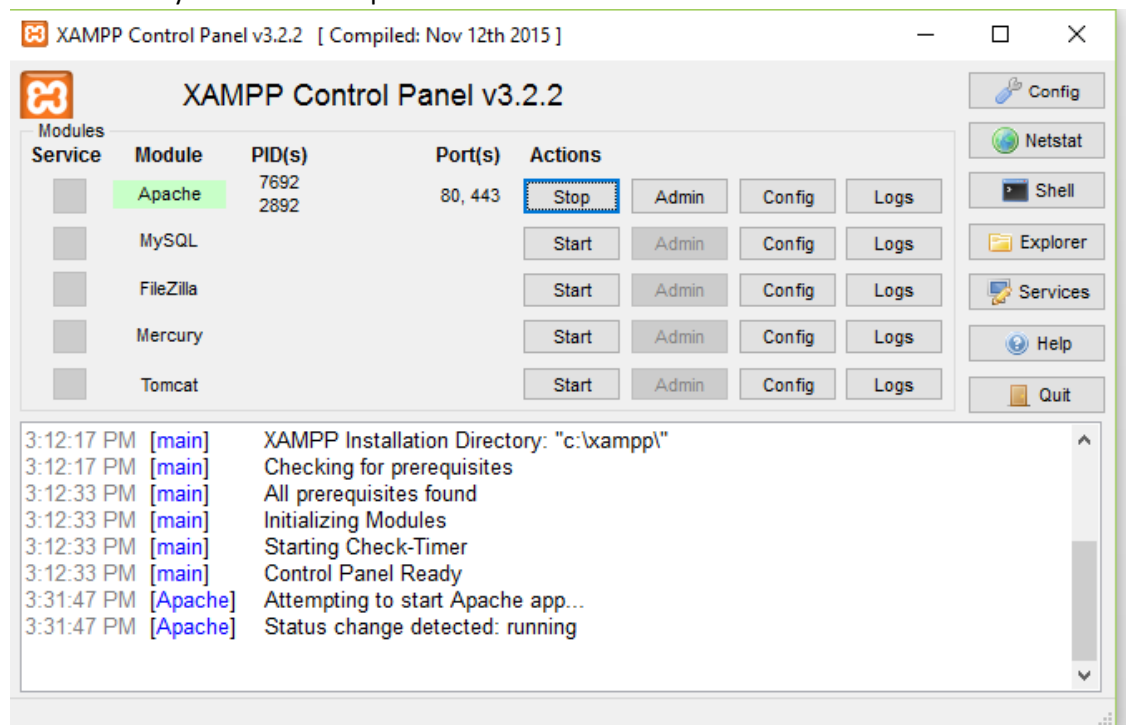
XAMPP Control Panel v3.2.2 [ Compiled: Nov 12th 2015 ]

XAMPP Control Panel v3.2.2

Config
Netstat
Shell
Explorer
Services
Help
Quit

Modules

| Service | Module | PID(s) | Port(s) | Actions | | | |
|---|---|---|---|---|---|---|---|
| | Apache | 7692 2892 | 80, 443 | Stop | Admin | Config | Logs |
| | MySQL | | | Start | Admin | Config | Logs |
| | FileZilla | | | Start | Admin | Config | Logs |
| | Mercury | | | Start | Admin | Config | Logs |
| | Tomcat | | | Start | Admin | Config | Logs |

3:12:17 PM [main] XAMPP Installation Directory: "c:\xampp\"
3:12:17 PM [main] Checking for prerequisites
3:12:33 PM [main] All prerequisites found
3:12:33 PM [main] Initializing Modules
3:12:33 PM [main] Starting Check-Timer
3:12:33 PM [main] Control Panel Ready
3:31:47 PM [Apache] Attempting to start Apache app...
3:31:47 PM [Apache] Status change detected: running